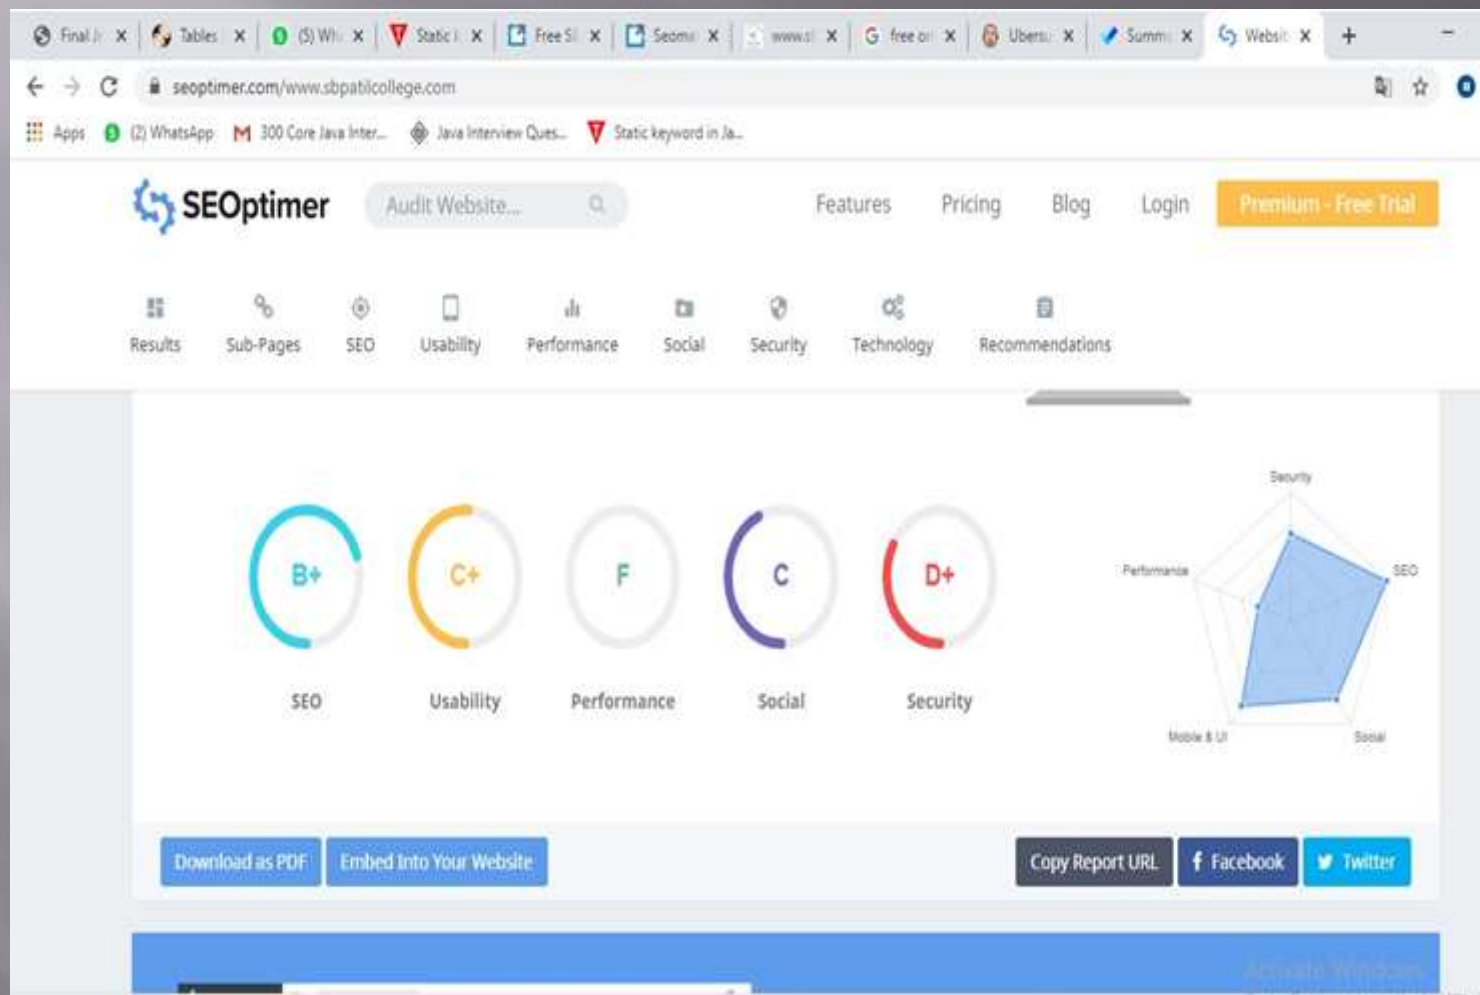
Final J ×  Tables ×  (5) Wh ×  Static ×  Free S ×  Seom ×  www.s ×  free o ×  Uber ×  Summ ×  Websi ×  +

seoptimer.com/www.sbpatilcollege.com

Apps  (2) WhatsApp  300 Core Java Inter...  Java Interview Ques...  Static keyword in Ja...

SEOptimer  Audit Website...  Features  Pricing  Blog  Login  Premium - Free Trial

Results  Sub-Pages  SEO  Usability  Performance  Social  Security  Technology  Recommendations

B+  C+  F  C  D+

SEO  Usability  Performance  Social  Security

Security  Performance  SEO  Mobile & UI  Social

Download as PDF  Embed Into Your Website  Copy Report URL  Facebook  Twitter

Activate Windows